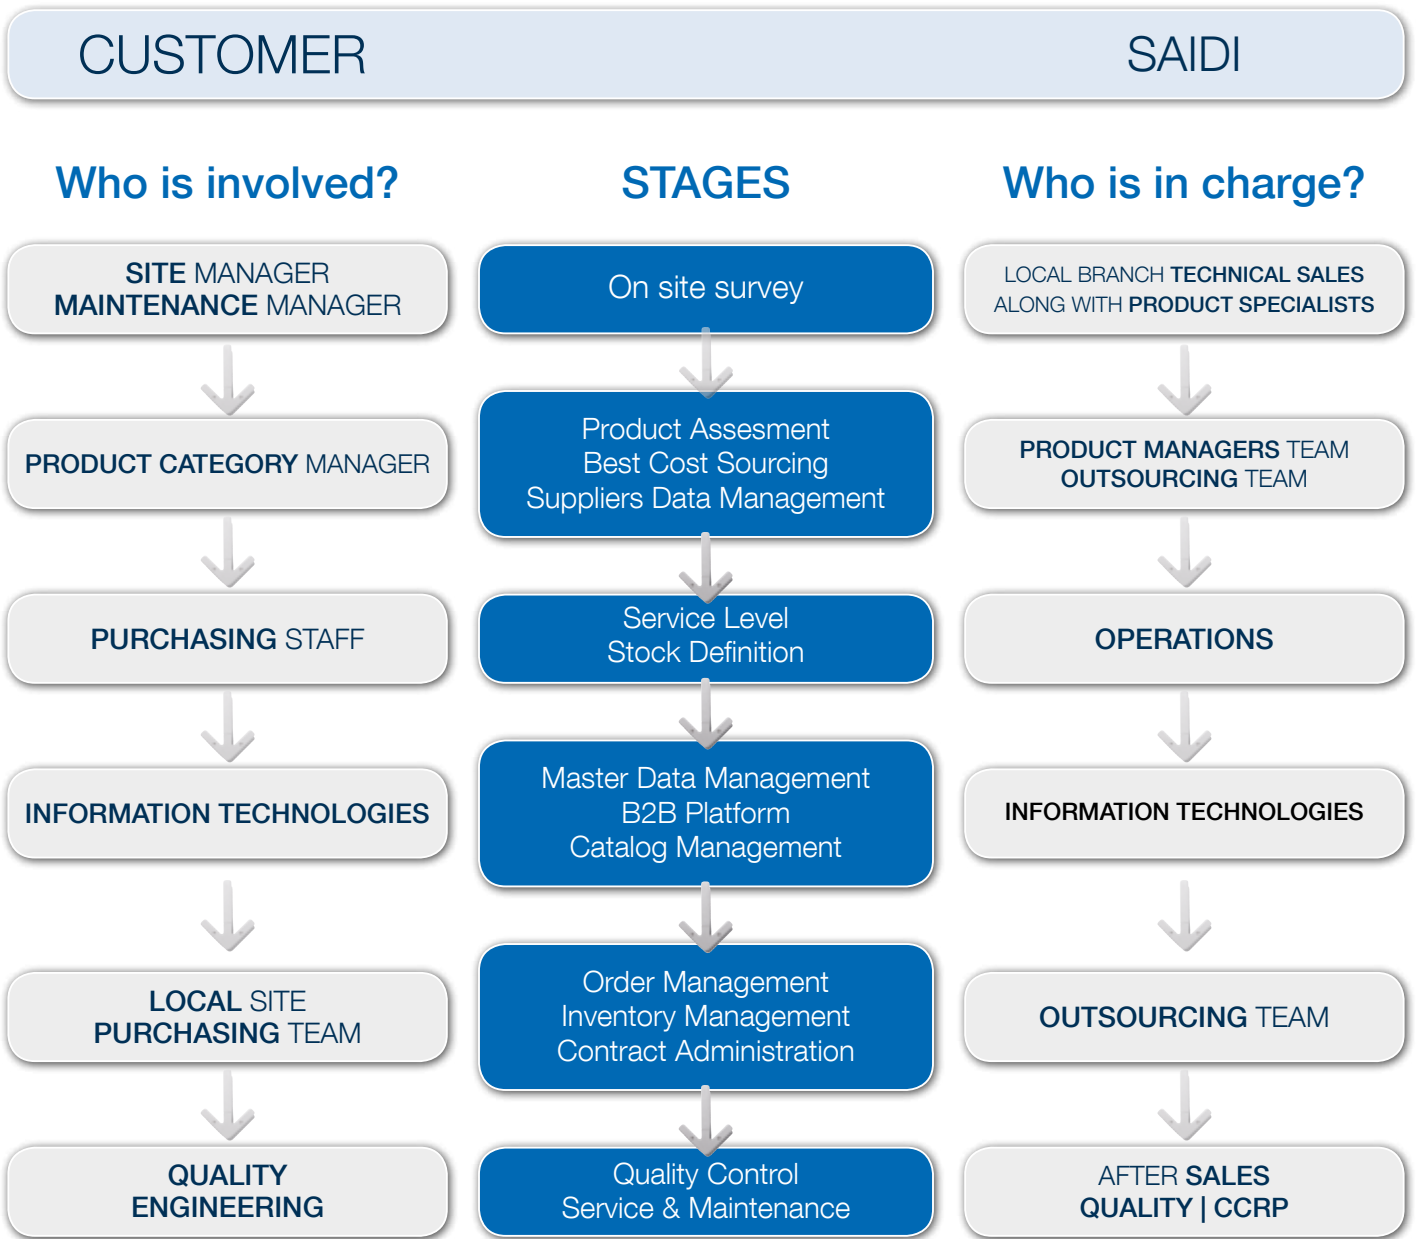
CUSTOMER

SAIDI

Who is involved?

SITE MANAGER
MAINTENANCE MANAGER

PRODUCT CATEGORY MANAGER

PURCHASING STAFF

INFORMATION TECHNOLOGIES

LOCAL SITE
PURCHASING TEAM

QUALITY
ENGINEERING

STAGES

On site survey

Product Assesment
Best Cost Sourcing
Suppliers Data Management

Service Level
Stock Definition

Master Data Management
B2B Platform
Catalog Management

Order Management
Inventory Management
Contract Administration

Quality Control
Service & Maintenance

Who is in charge?

LOCAL BRANCH TECHNICAL SALES
ALONG WITH PRODUCT SPECIALISTS

PRODUCT MANAGERS TEAM
OUTSOURCING TEAM

OPERATIONS

INFORMATION TECHNOLOGIES

OUTSOURCING TEAM

AFTER SALES
QUALITY | CCRP